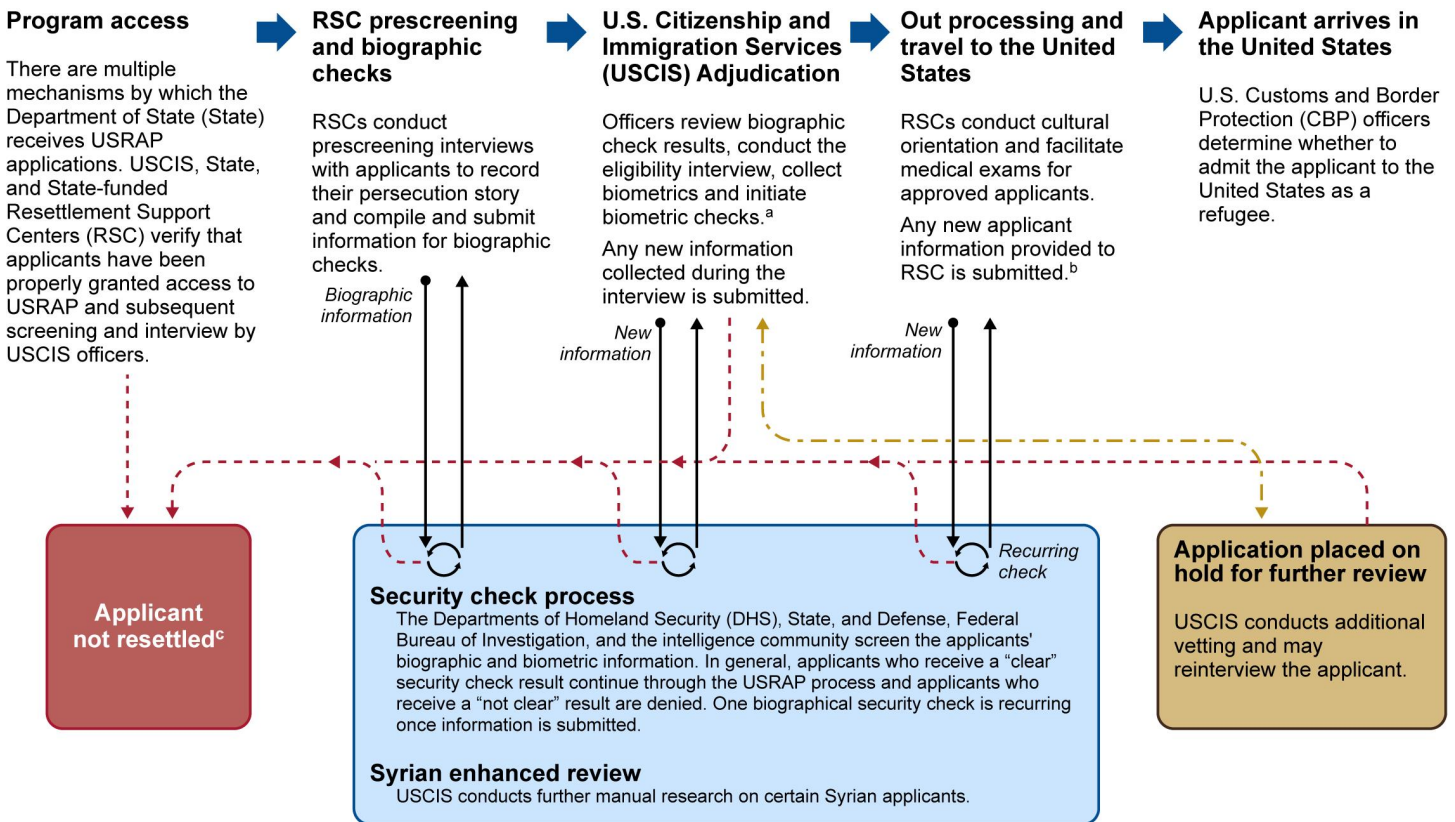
Program access

There are multiple mechanisms by which the Department of State (State) receives USRAP applications. USCIS, State, and State-funded Resettlement Support Centers (RSC) verify that applicants have been properly granted access to USRAP and subsequent screening and interview by USCIS officers.

RSC prescreening and biographic checks

RSCs conduct prescreening interviews with applicants to record their persecution story and compile and submit information for biographic checks.

Biographic information

U.S. Citizenship and Immigration Services (USCIS) Adjudication

Officers review biographic check results, conduct the eligibility interview, collect biometrics and initiate biometric checks.$^{a}$

Any new information collected during the interview is submitted.

New information

Out processing and travel to the United States

RSCs conduct cultural orientation and facilitate medical exams for approved applicants.

Any new applicant information provided to RSC is submitted.$^{b}$

New information

Applicant arrives in the United States

U.S. Customs and Border Protection (CBP) officers determine whether to admit the applicant to the United States as a refugee.

Applicant not resettled$^{c}$

Recurring check

Security check process

The Departments of Homeland Security (DHS), State, and Defense, Federal Bureau of Investigation, and the intelligence community screen the applicants' biographic and biometric information. In general, applicants who receive a "clear" security check result continue through the USRAP process and applicants who receive a "not clear" result are denied. One biographical security check is recurring once information is submitted.

Syrian enhanced review

USCIS conducts further manual research on certain Syrian applicants.

Application placed on hold for further review

USCIS conducts additional vetting and may reinterview the applicant.